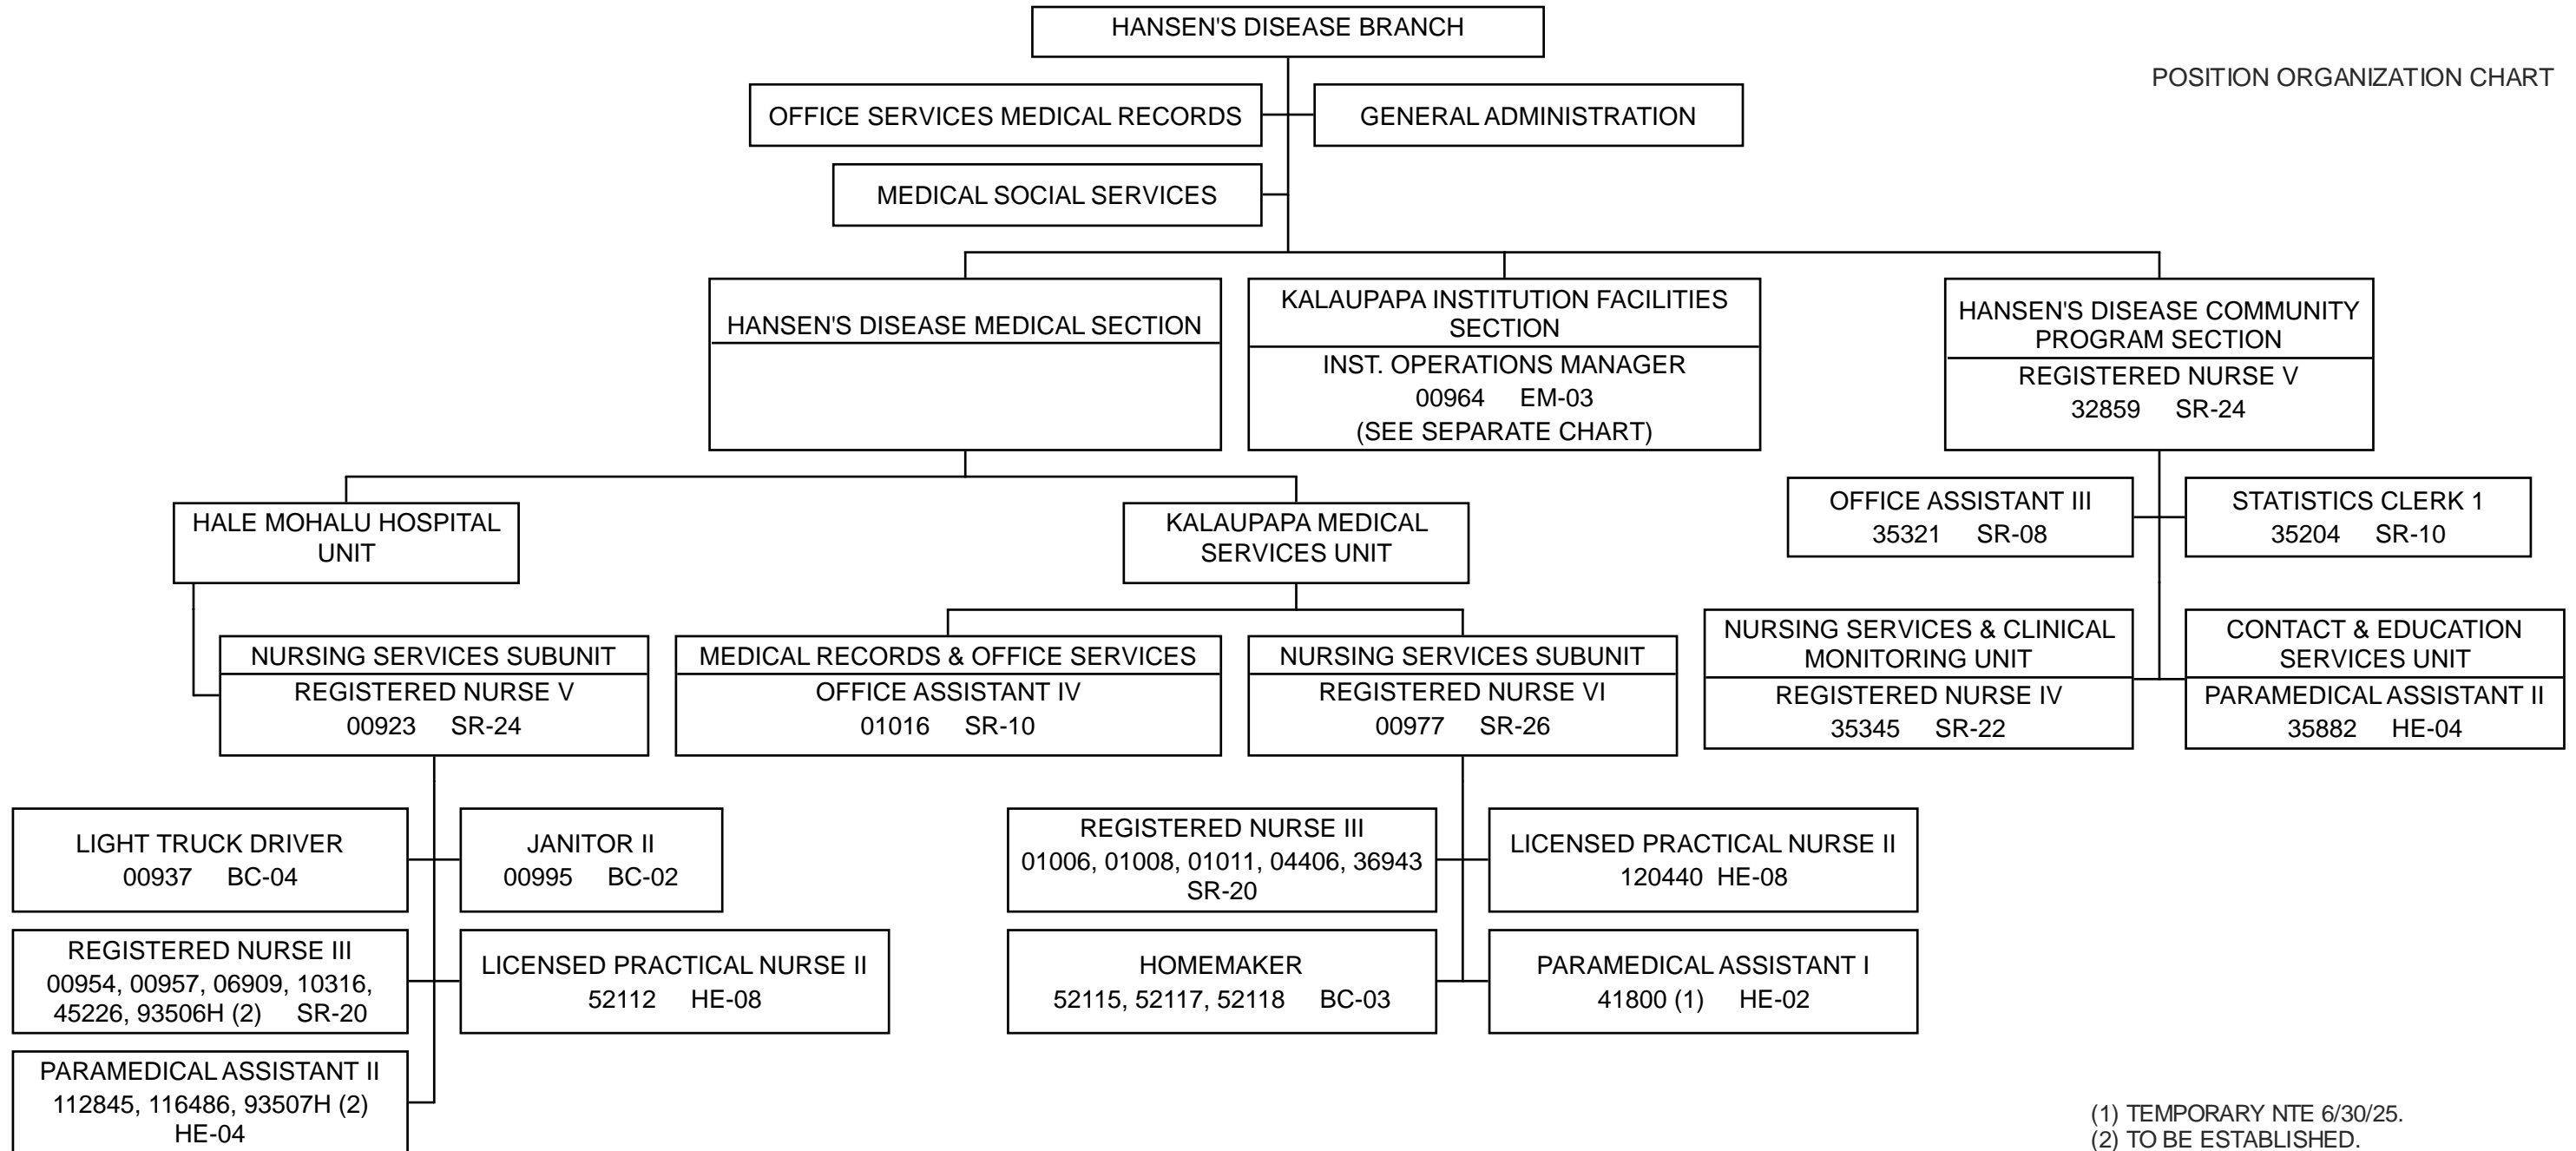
HANSEN'S DISEASE BRANCH

POSITION ORGANIZATION CHART

OFFICE SERVICES MEDICAL RECORDS

GENERAL ADMINISTRATION

MEDICAL SOCIAL SERVICES

HANSEN'S DISEASE MEDICAL SECTION

KALAUPAPA INSTITUTION FACILITIES SECTION
INST. OPERATIONS MANAGER
00964 EM-03
(SEE SEPARATE CHART)

HANSEN'S DISEASE COMMUNITY PROGRAM SECTION
REGISTERED NURSE V
32859 SR-24

OFFICE ASSISTANT III
35321 SR-08

STATISTICS CLERK 1
35204 SR-10

HALE MOHALU HOSPITAL UNIT

KALAUPAPA MEDICAL SERVICES UNIT

NURSING SERVICES SUBUNIT
REGISTERED NURSE V
00923 SR-24

MEDICAL RECORDS & OFFICE SERVICES
OFFICE ASSISTANT IV
01016 SR-10

NURSING SERVICES SUBUNIT
REGISTERED NURSE VI
00977 SR-26

NURSING SERVICES & CLINICAL MONITORING UNIT
REGISTERED NURSE IV
35345 SR-22

CONTACT & EDUCATION SERVICES UNIT
PARAMEDICAL ASSISTANT II
35882 HE-04

LIGHT TRUCK DRIVER
00937 BC-04

JANITOR II
00995 BC-02

REGISTERED NURSE III
00954, 00957, 06909, 10316, 45226, 93506H (2) SR-20

LICENSED PRACTICAL NURSE II
52112 HE-08

PARAMEDICAL ASSISTANT II
112845, 116486, 93507H (2)
HE-04

REGISTERED NURSE III
01006, 01008, 01011, 04406, 36943
SR-20

LICENSED PRACTICAL NURSE II
120440 HE-08

HOMEMAKER
52115, 52117, 52118 BC-03

PARAMEDICAL ASSISTANT I
41800 (1) HE-02

(1) TEMPORARY NTE 6/30/25.
(2) TO BE ESTABLISHED.